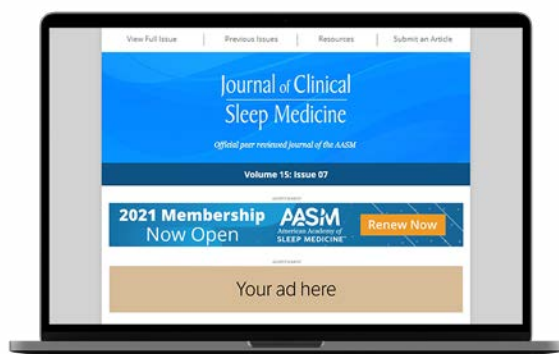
View Full Issue | Previous Issues | Resources | Submit an Article

Journal of Clinical Sleep Medicine

Official peer reviewed journal of the AASM

Volume 15: Issue 07

ADVERTISEMENT

2021 Membership Now Open

AASM American Academy of SLEEP MEDICINE

Renew Now

ADVERTISEMENT

Your ad here